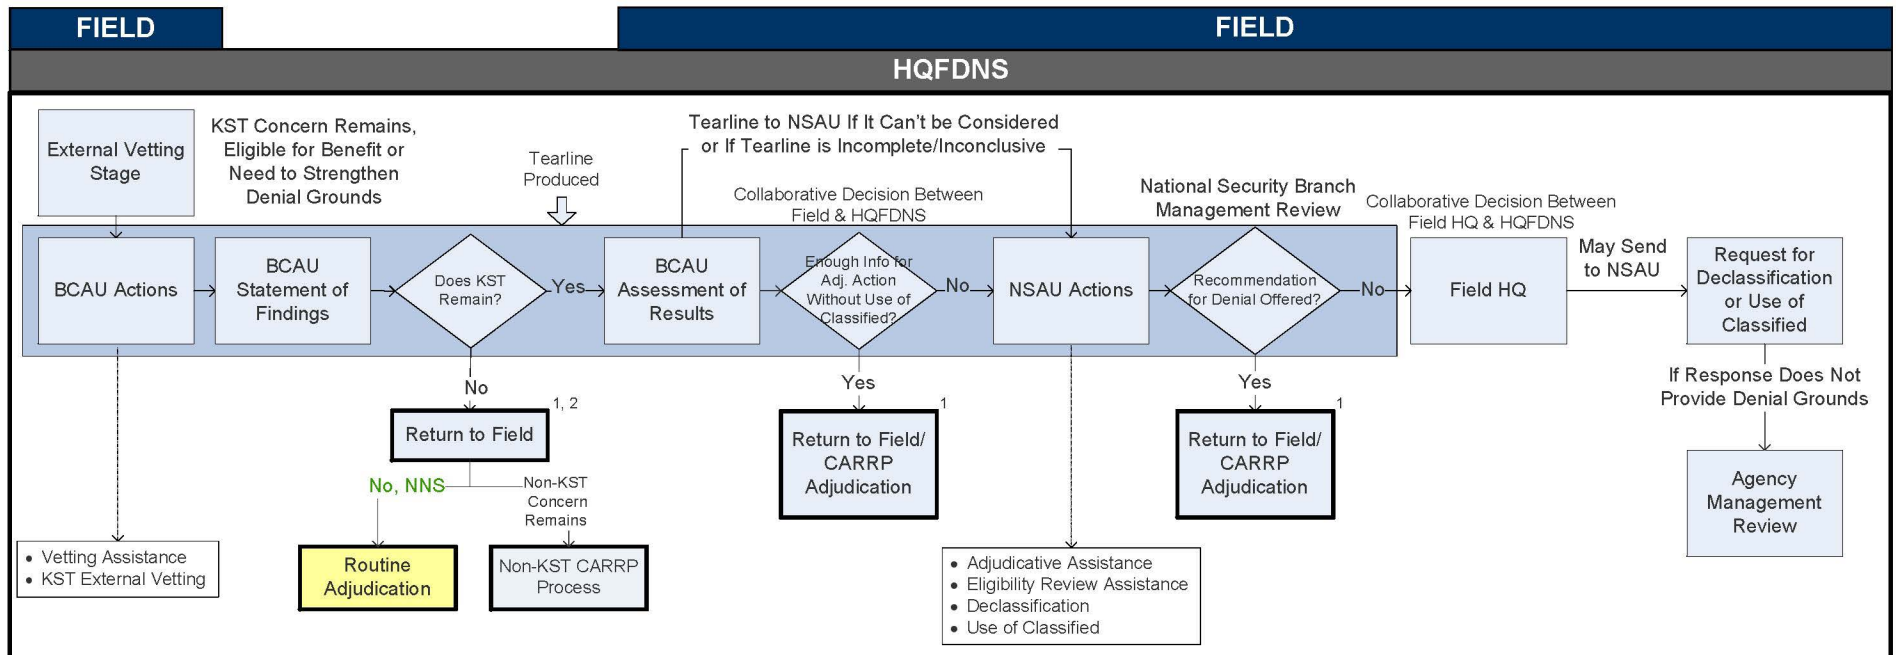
FIELD

FIELD

HQFDNS

External Vetting Stage

KST Concern Remains, Eligible for Benefit or Need to Strengthen Denial Grounds

Tearline Produced

Tearline to NSAU If It Can't be Considered or If Tearline is Incomplete/Inconclusive

Collaborative Decision Between Field & HQFDNS

National Security Branch Management Review

Collaborative Decision Between Field HQ & HQFDNS

BCAU Actions

BCAU Statement of Findings

Does KST Remain?

Yes

BCAU Assessment of Results

Enough Info for Adj. Action Without Use of Classified?

No

NSAU Actions

Recommendation for Denial Offered?

No

Field HQ

May Send to NSAU

Request for Declassification or Use of Classified

If Response Does Not Provide Denial Grounds

Agency Management Review

No

1, 2

Return to Field

No, NNS

Non-KST Concern Remains

Routine Adjudication

Non-KST CARRP Process

Yes

1

Return to Field/ CARRP Adjudication

Yes

1

Return to Field/ CARRP Adjudication

• Vetting Assistance
• KST External Vetting

• Adjudicative Assistance
• Eligibility Review Assistance
• Declassification
• Use of Classified